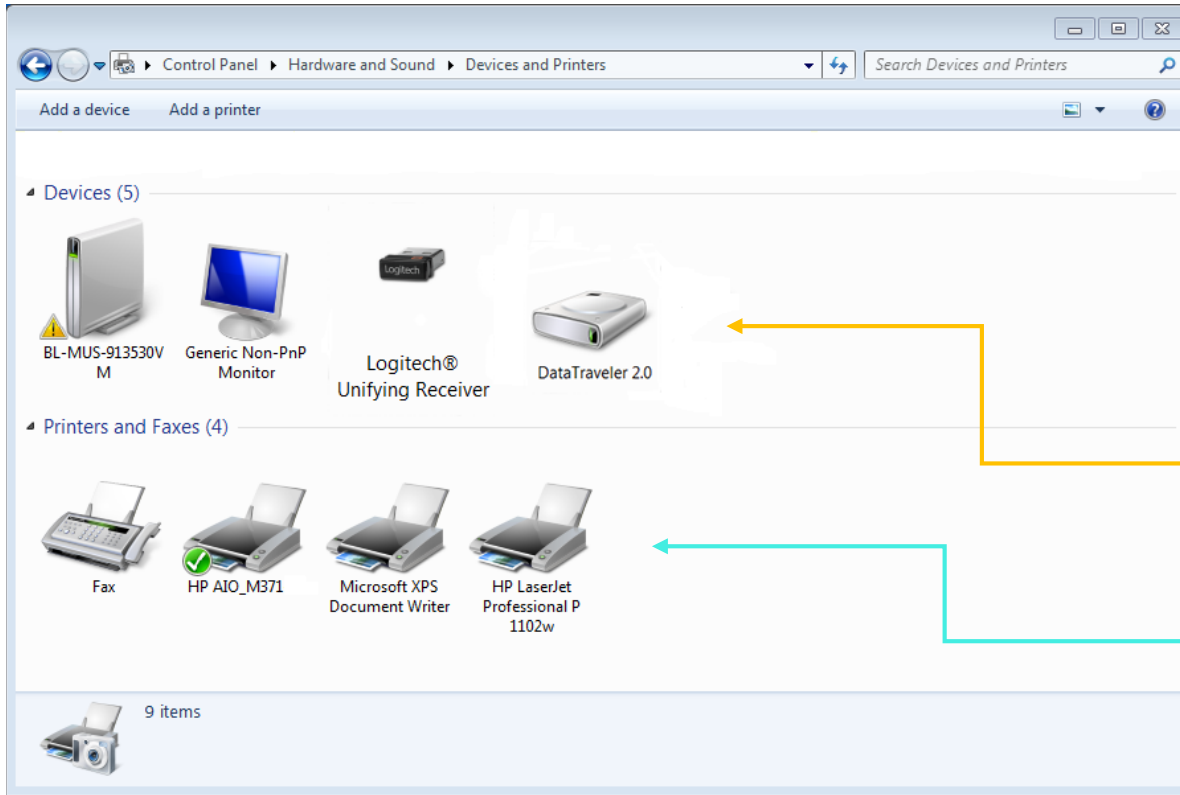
Control Panel ▸ Hardware and Sound ▸ Devices and Printers

Search Devices and Printers

Add a device    Add a printer

Devices (5)

BL-MUS-913530VM

Generic Non-PnP Monitor

Logitech

Logitech® Unifying Receiver

DataTraveler 2.0

Printers and Faxes (4)

Fax

HP AIO_M371

Microsoft XPS Document Writer

HP LaserJet Professional P 1102w

9 items